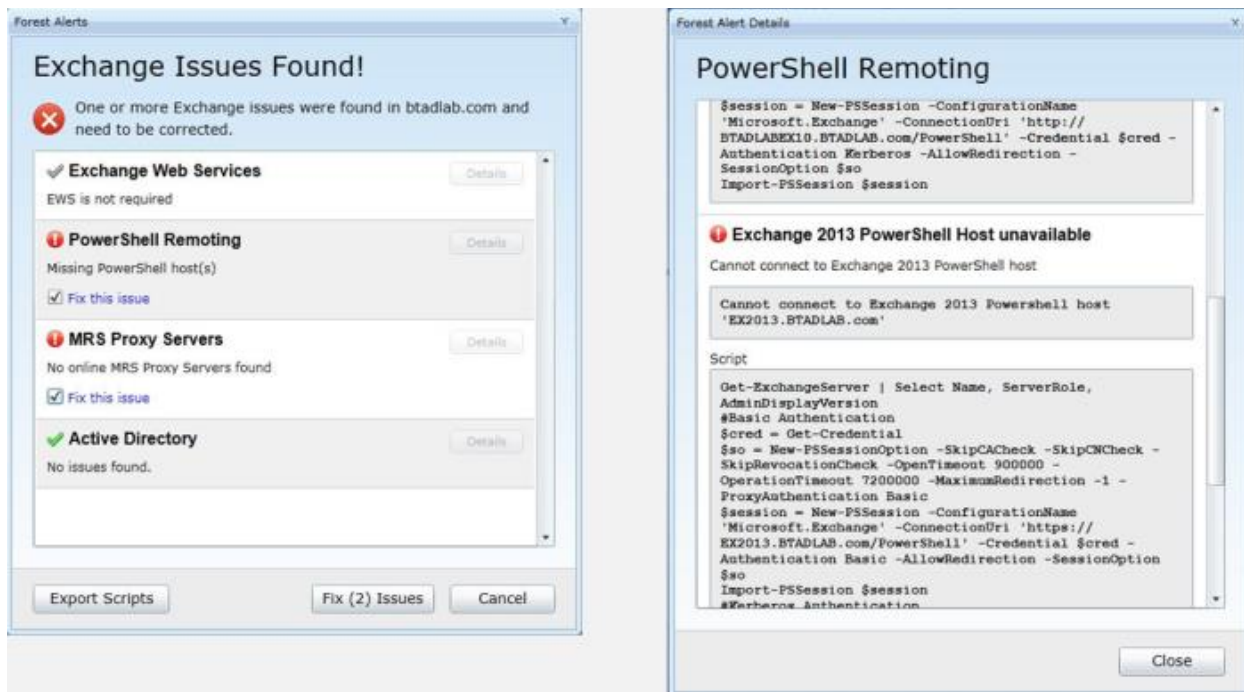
Forest Alerts

Exchange Issues Found!

One or more Exchange issues were found in btadlab.com and need to be corrected.

Exchange Web Services
EWS is not required
Details

PowerShell Remoting
Missing PowerShell host(s)
Fix this issue
Details

MRS Proxy Servers
No online MRS Proxy Servers found
Fix this issue
Details

Active Directory
No issues found.
Details

Export Scripts
Fix (2) Issues
Cancel

Forest Alert Details

PowerShell Remoting

$session = New-PSSession -ConfigurationName 'Microsoft.Exchange' -ConnectionUri 'http://BTADLABEX10.BTADLAB.com/PowerShell' -Credential $cred -Authentication Kerberos -AllowRedirection -SessionOption $so
Import-PSSession $session

Exchange 2013 PowerShell Host unavailable

Cannot connect to Exchange 2013 PowerShell host

Cannot connect to Exchange 2013 Powershell host 'EX2013.BTADLAB.com'

Script

Get-ExchangeServer | Select Name, ServerRole, AdminDisplayVersion
#Basic Authentication
$cred = Get-Credential
$so = New-PSSessionOption -SkipCACheck -SkipCNCheck -SkipRevocationCheck -OpenTimeout 900000 -OperationTimeout 7200000 -MaximumRedirection -1 -ProxyAuthentication Basic
$session = New-PSSession -ConfigurationName 'Microsoft.Exchange' -ConnectionUri 'https://EX2013.BTADLAB.com/PowerShell' -Credential $cred -Authentication Basic -AllowRedirection -SessionOption $so
Import-PSSession $session
#Kerberos Authentication

Close